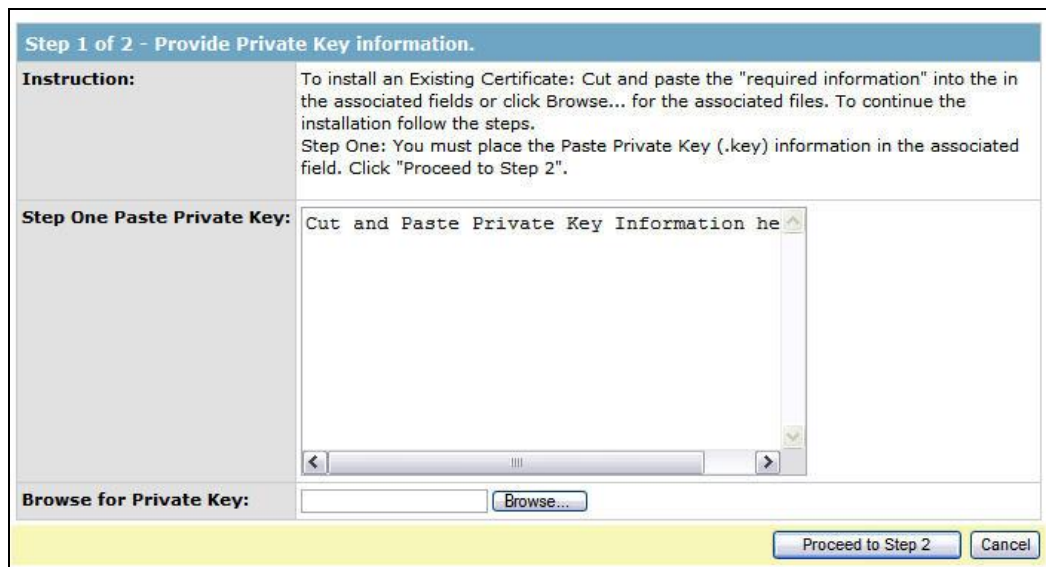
Step 1 of 2 - Provide Private Key information.

| Instruction: | To install an Existing Certificate: Cut and paste the "required information" into the in the associated fields or click Browse... for the associated files. To continue the installation follow the steps.<br>Step One: You must place the Paste Private Key (.key) information in the associated field. Click "Proceed to Step 2". |
|---|---|
| Step One Paste Private Key: | Cut and Paste Private Key Information he |
| Browse for Private Key: | Browse... |

Proceed to Step 2 Cancel